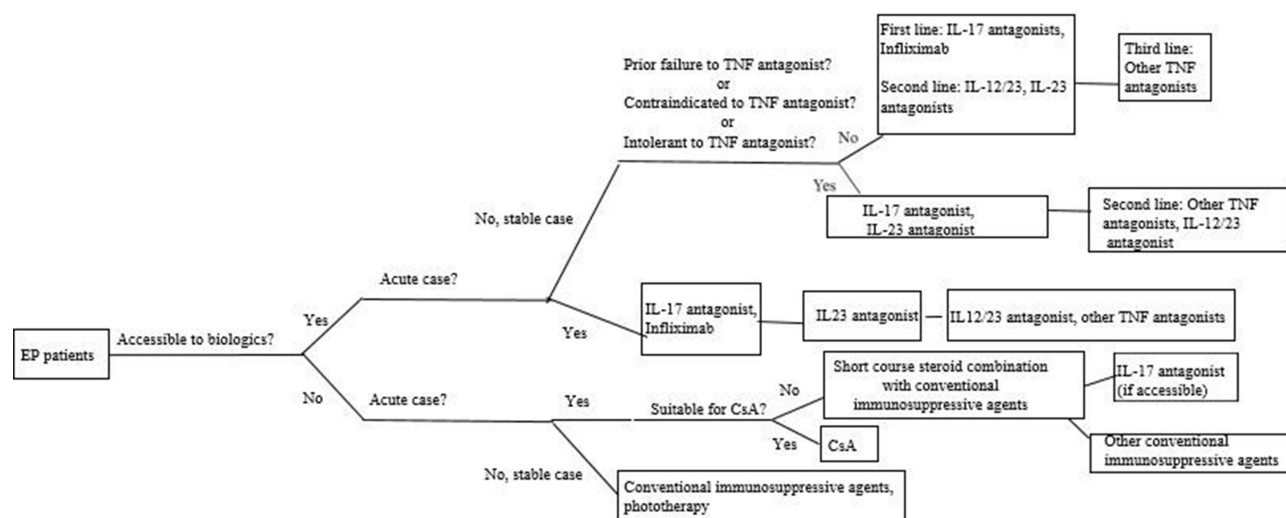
EP patients

Accessible to biologics?

Yes

No

Acute case?

No, stable case

Prior failure to TNF antagonist?
or
Contraindicated to TNF antagonist?
or
Intolerant to TNF antagonist?

No

Yes

First line: IL-17 antagonists, Infliximab

Second line: IL-12/23, IL-23 antagonists

Third line: Other TNF antagonists

IL-17 antagonist, IL-23 antagonist

Second line: Other TNF antagonists, IL-12/23 antagonist

Yes

IL-17 antagonist, Infliximab

IL23 antagonist

IL12/23 antagonist, other TNF antagonists

Acute case?

Yes

Suitable for CsA?

No

Short course steroid combination with conventional immunosuppressive agents

IL-17 antagonist (if accessible)

Other conventional immunosuppressive agents

Yes

CsA

No, stable case

Conventional immunosuppressive agents, phototherapy